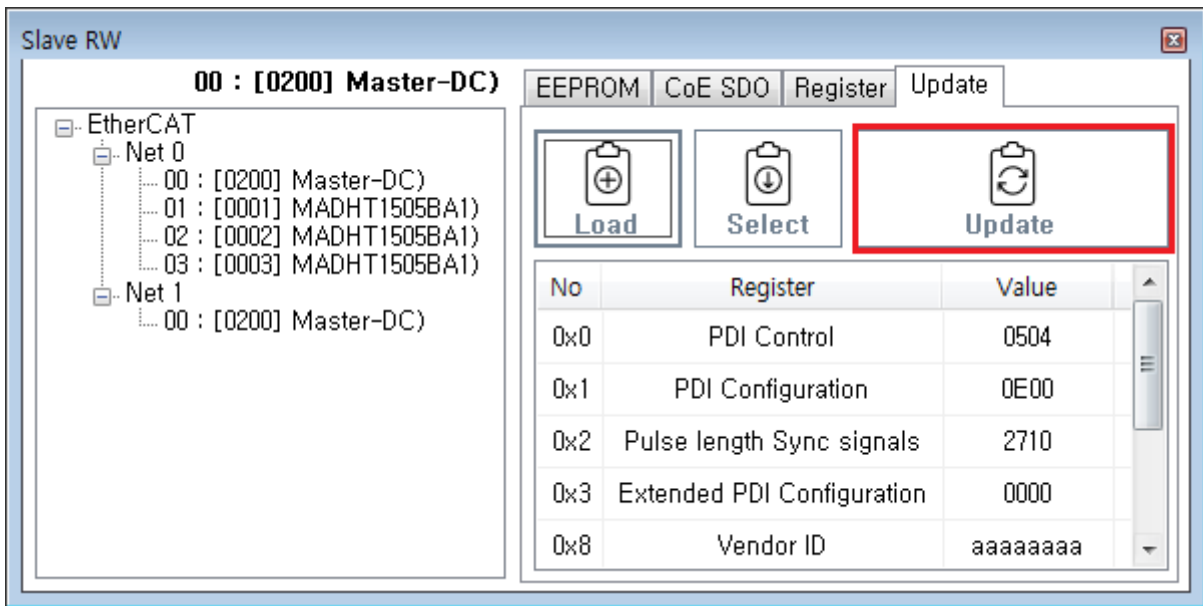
Slave RW

00 : [0200] Master-DC)

EtherCAT
Net 0
00 : [0200] Master-DC)
01 : [0001] MADHT1505BA1)
02 : [0002] MADHT1505BA1)
03 : [0003] MADHT1505BA1)
Net 1
00 : [0200] Master-DC)

EEPROM | CoE SDO | Register | Update

Load
Select
Update

| No | Register | Value |
|---|---|---|
| 0x0 | PDI Control | 0504 |
| 0x1 | PDI Configuration | 0E00 |
| 0x2 | Pulse length Sync signals | 2710 |
| 0x3 | Extended PDI Configuration | 0000 |
| 0x8 | Vendor ID | aaaaaaaa |